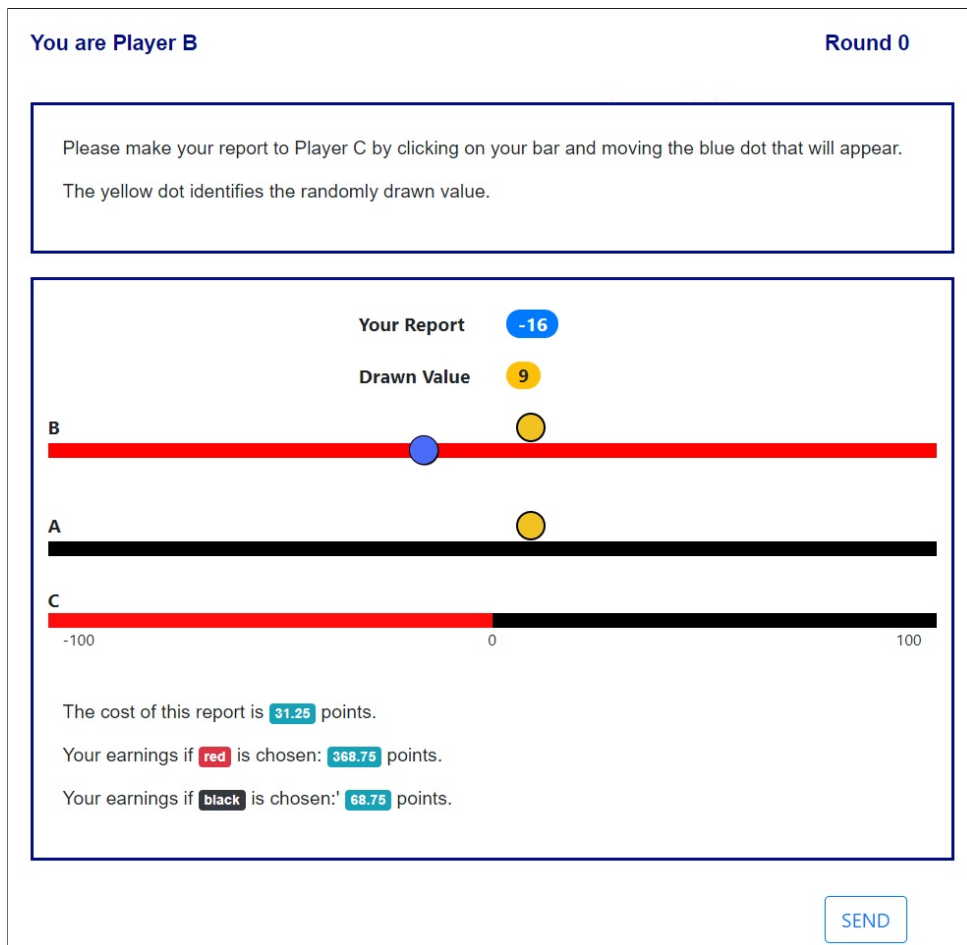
You are Player B

Round 0

Please make your report to Player C by clicking on your bar and moving the blue dot that will appear.

The yellow dot identifies the randomly drawn value.

Your Report -16

Drawn Value 9

B

A

C

-100 0 100

The cost of this report is 31.25 points.

Your earnings if red is chosen: 368.75 points.

Your earnings if black is chosen:' 68.75 points.

SEND